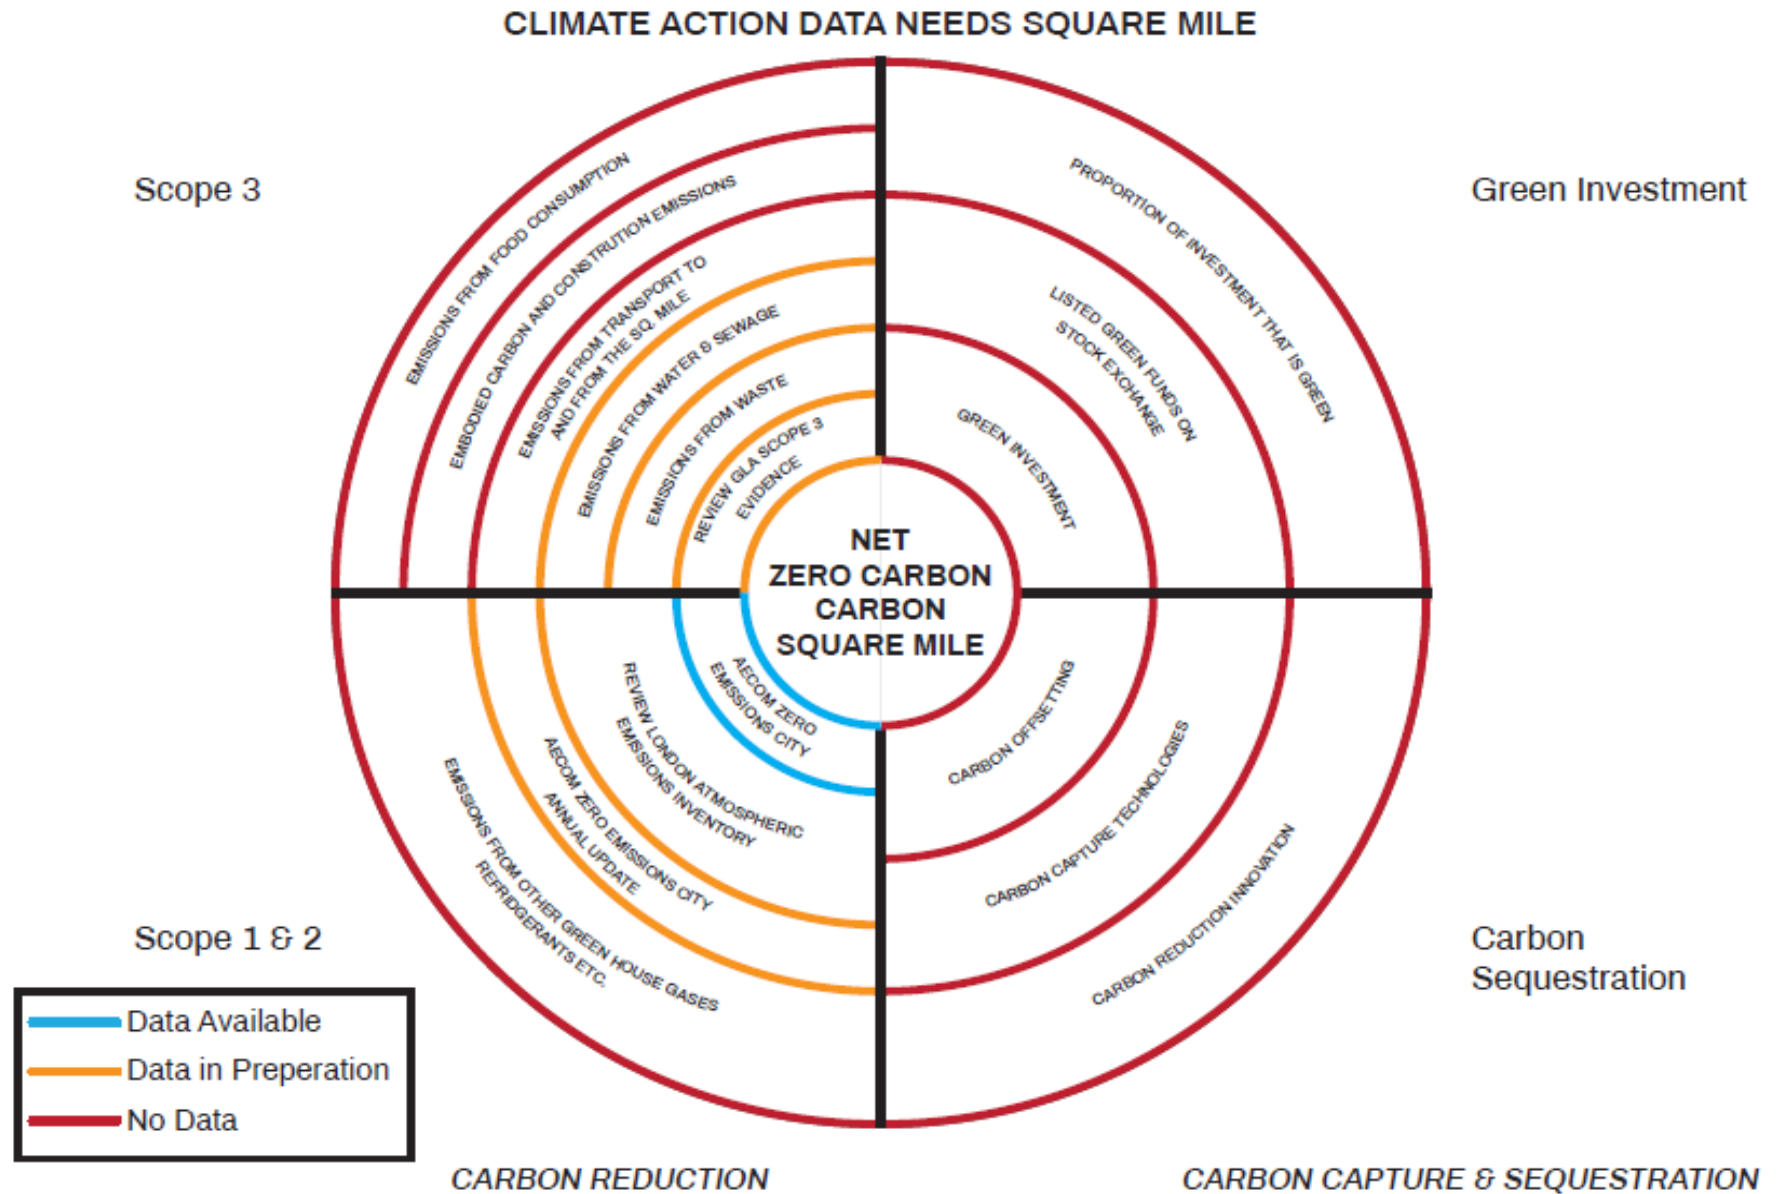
CLIMATE ACTION DATA NEEDS SQUARE MILE

Scope 3

Green Investment

EMISSIONS FROM FOOD CONSUMPTION

EMBODIED CARBON AND CONSTRUTION EMISSIONS

EMISSIONS FROM TRANSPORT TO AND FROM THE SQ. MILE

EMISSIONS FROM WATER & SEWAGE

EMISSIONS FROM WASTE

REVIEW GLA SCOPE 3 EVIDENCE

PROPORTION OF INVESTMENT THAT IS GREEN

LISTED GREEN FUNDS ON STOCK EXCHANGE

GREEN INVESTMENT

NET ZERO CARBON CARBON SQUARE MILE

AECOM ZERO EMISSIONS CITY

REVIEW LONDON ATMOSPHERIC EMISSIONS INVENTORY

AECOM ZERO EMISSIONS CITY ANNUAL UPDATE

EMISSIONS FROM OTHER GREEN HOUSE GASES REFRIDGERANTS ETC.

CARBON OFFSETTING

CARBON CAPTURE TECHNOLOGIES

CARBON REDUCTION INNOVATION

Scope 1 & 2

Carbon Sequestration

Data Available
Data in Preperation
No Data

CARBON REDUCTION

CARBON CAPTURE & SEQUESTRATION